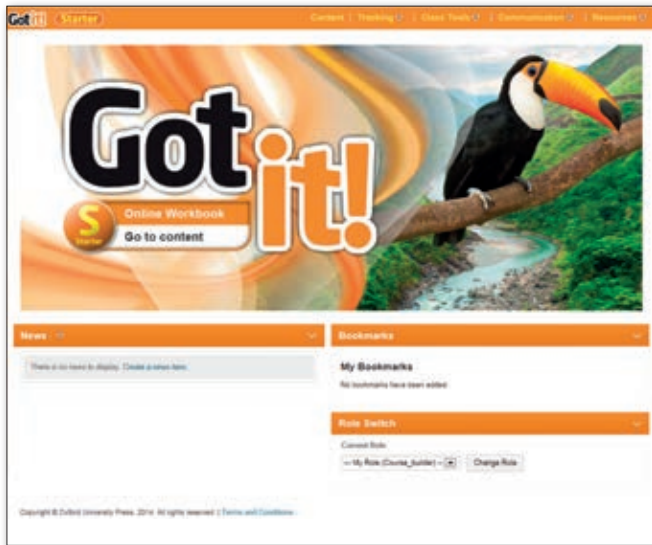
Got it! Starter

Content | Tracking | Class Tools | Communication | Resources

Got it!

S Starter

Online Workbook

Go to content

News

There is no news to display. Create a news item.

Bookmarks

My Bookmarks

No bookmarks have been added.

Role Switch

Current Role

-- My Role (Course_builder) --

Change Role

Copyright © Oxford University Press, 2014. All rights reserved. | Terms and Conditions